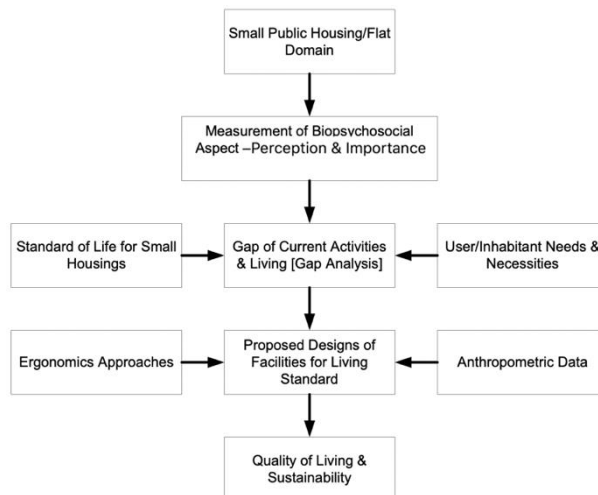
Small Public Housing/Flat Domain

Measurement of Biopsychosocial Aspect –Perception & Importance

Standard of Life for Small Housings

Gap of Current Activities & Living [Gap Analysis]

User/Inhabitant Needs & Necessities

Ergonomics Approaches

Proposed Designs of Facilities for Living Standard

Anthropometric Data

Quality of Living & Sustainability